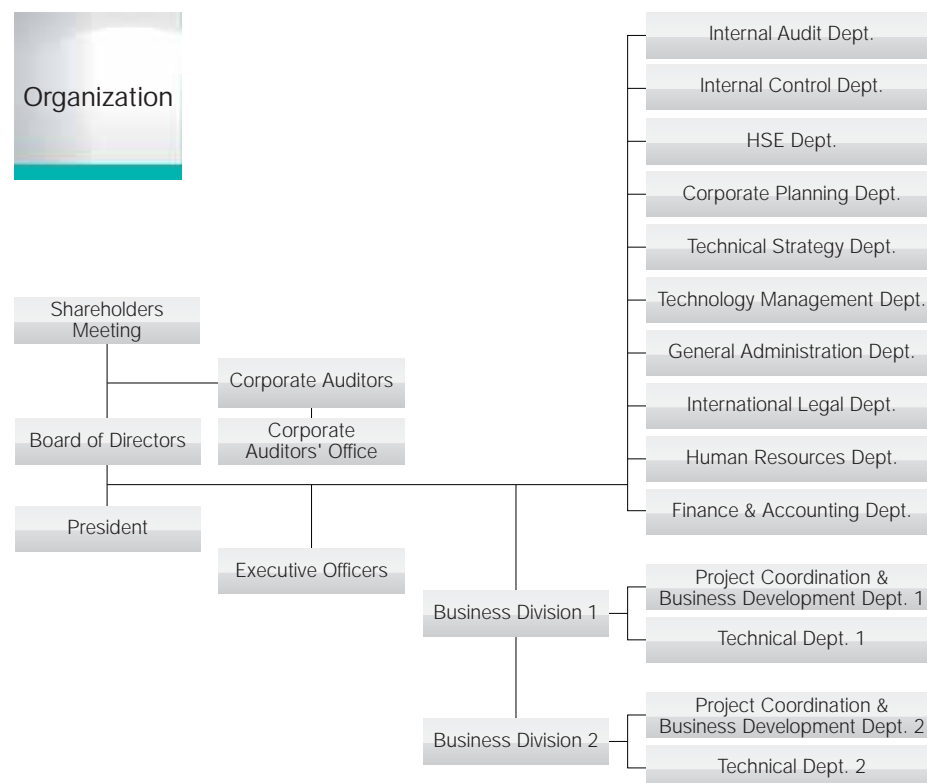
Organization

Shareholders Meeting

Corporate Auditors

Corporate Auditors' Office

Board of Directors

President

Executive Officers

Internal Audit Dept.

Internal Control Dept.

HSE Dept.

Corporate Planning Dept.

Technical Strategy Dept.

Technology Management Dept.

General Administration Dept.

International Legal Dept.

Human Resources Dept.

Finance & Accounting Dept.

Business Division 1

Project Coordination & Business Development Dept. 1

Technical Dept. 1

Business Division 2

Project Coordination & Business Development Dept. 2

Technical Dept. 2